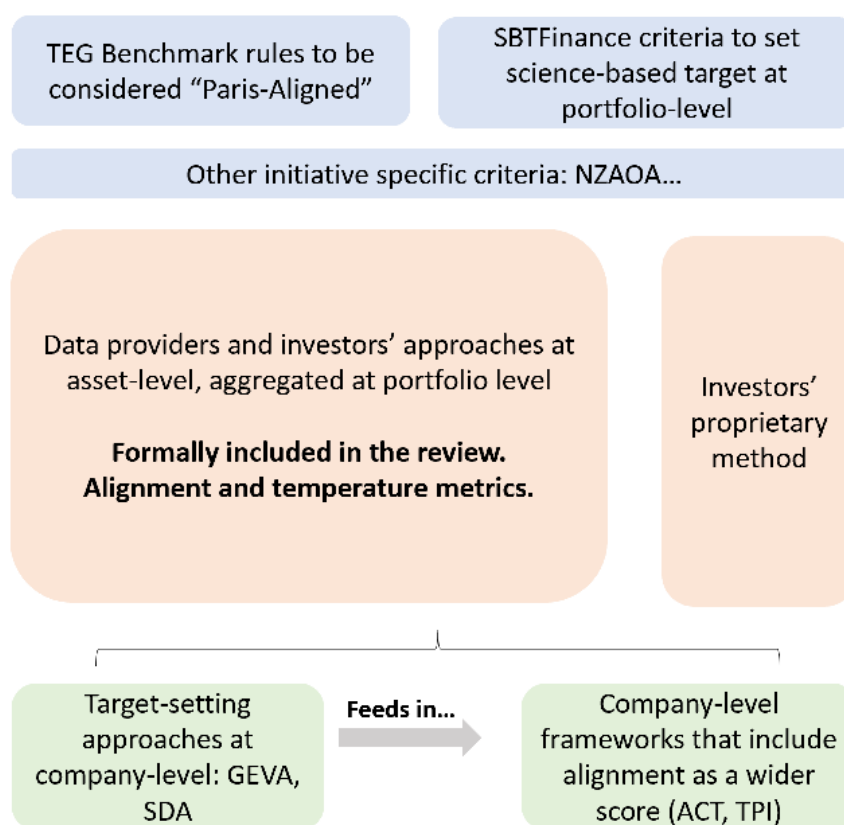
TEG Benchmark rules to be considered “Paris-Aligned”

SBTFinance criteria to set science-based target at portfolio-level

Other initiative specific criteria: NZAOA…

Data providers and investors’ approaches at asset-level, aggregated at portfolio level

**Formally included in the review. Alignment and temperature metrics.**

Investors’ proprietary method

Target-setting approaches at company-level: GEVA, SDA

**Feeds in…**

Company-level frameworks that include alignment as a wider score (ACT, TPI)